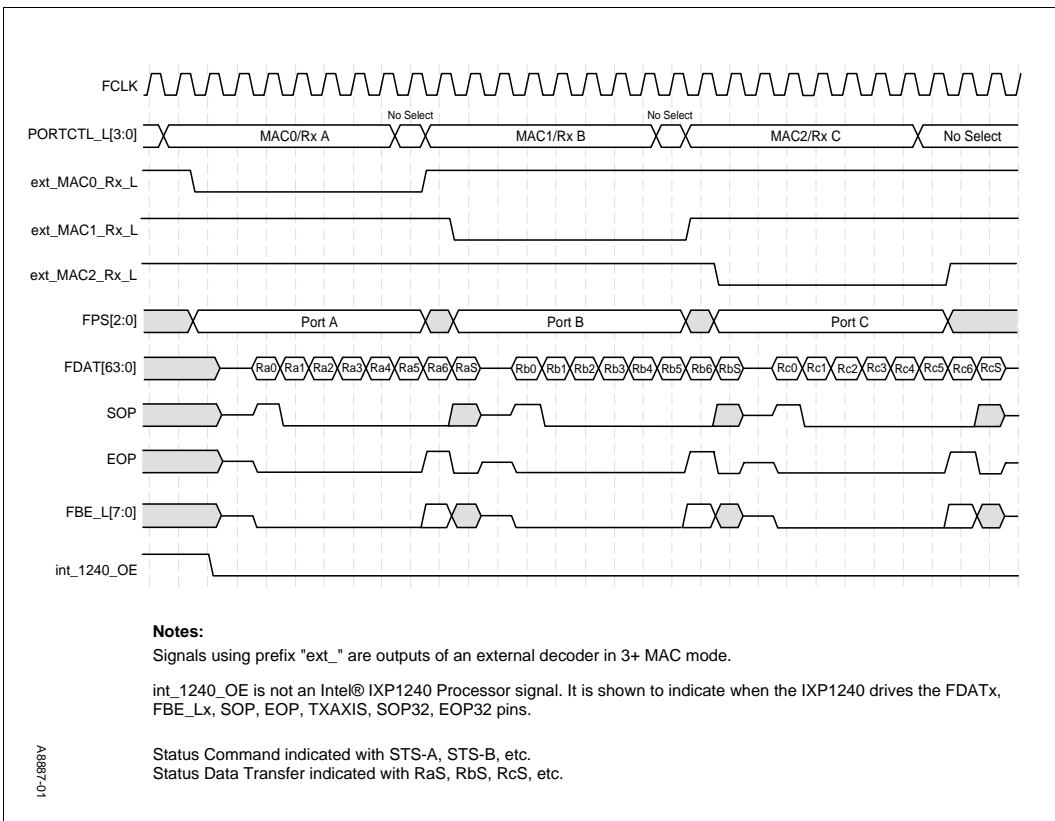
FCLK

PORTCTL_L[3:0]
MAC0/Rx A
No Select
MAC1/Rx B
No Select
MAC2/Rx C
No Select

ext_MAC0_Rx_L

ext_MAC1_Rx_L

ext_MAC2_Rx_L

FPS[2:0]
Port A
Port B
Port C

FDAT[63:0]
Ra0 Ra1 Ra2 Ra3 Ra4 Ra5 Ra6 RaS
Rb0 Rb1 Rb2 Rb3 Rb4 Rb5 Rb6 RbS
Rc0 Rc1 Rc2 Rc3 Rc4 Rc5 Rc6 RcS

SOP

EOP

FBE_L[7:0]

int_1240_OE

Notes:

Signals using prefix "ext_" are outputs of an external decoder in 3+ MAC mode.

int_1240_OE is not an Intel® IXP1240 Processor signal. It is shown to indicate when the IXP1240 drives the FDATx, FBE_Lx, SOP, EOP, TXAXIS, SOP32, EOP32 pins.

Status Command indicated with STS-A, STS-B, etc.
Status Data Transfer indicated with RaS, RbS, RcS, etc.

A8887-01